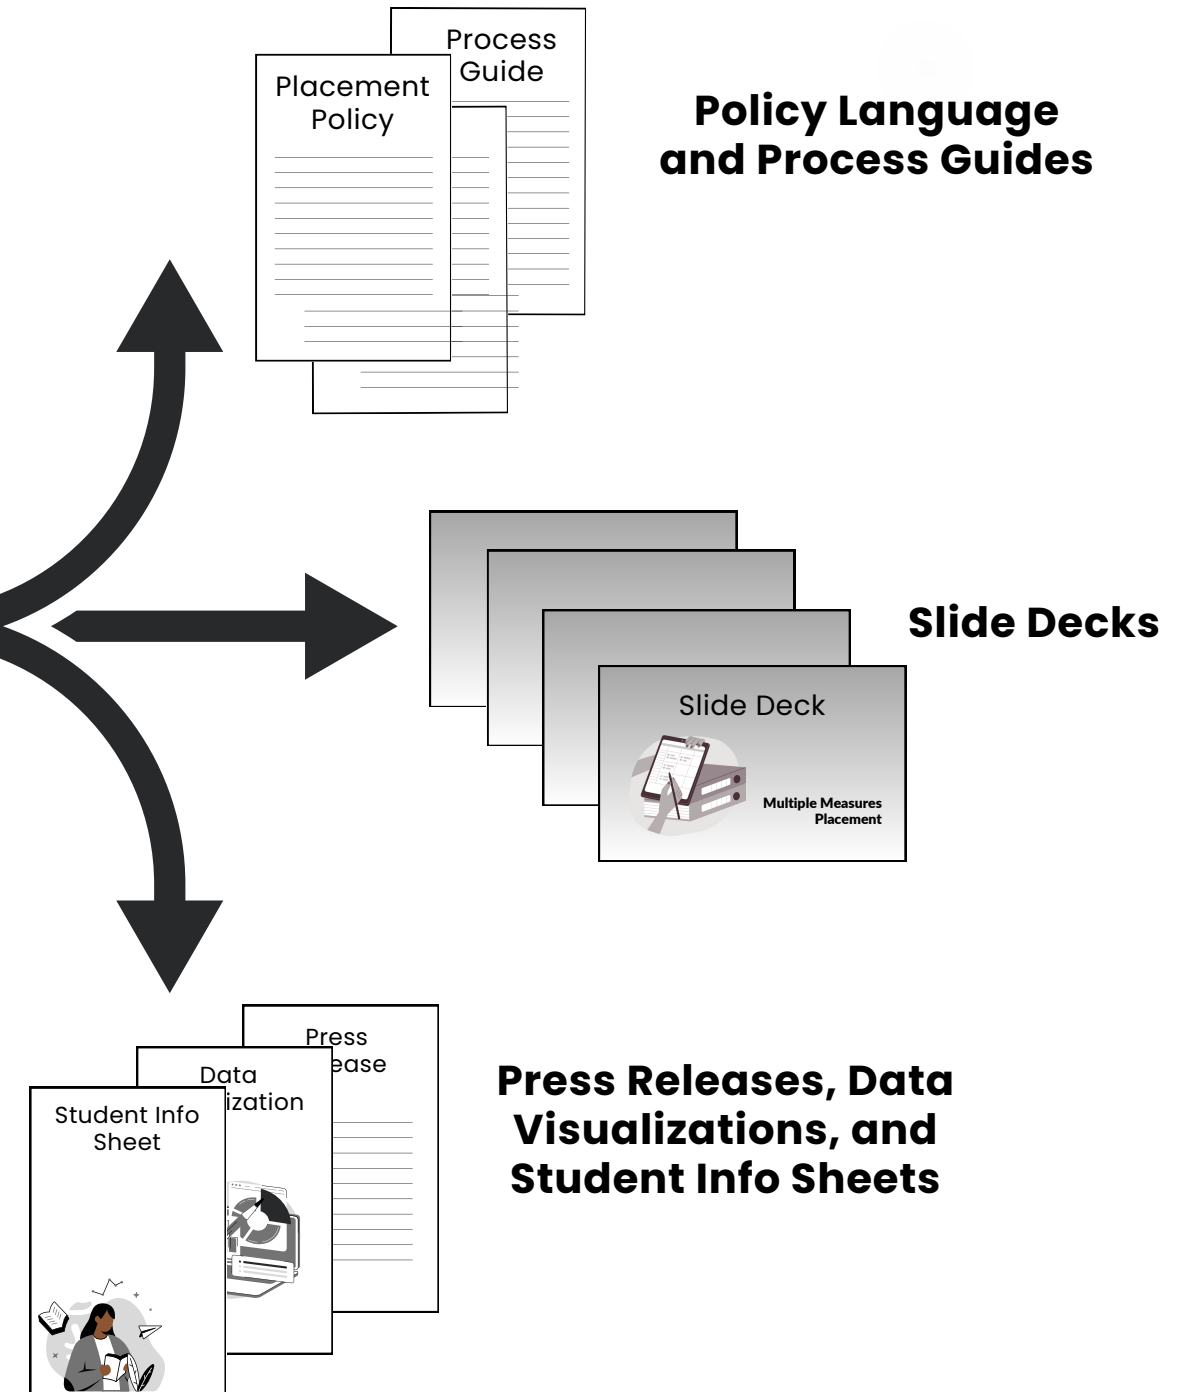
Process Guide

Placement Policy

Policy Language and Process Guides

Slide Deck

Multiple Measures Placement

Slide Decks

Press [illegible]ease

Data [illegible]ization

Student Info Sheet

Press Releases, Data Visualizations, and Student Info Sheets